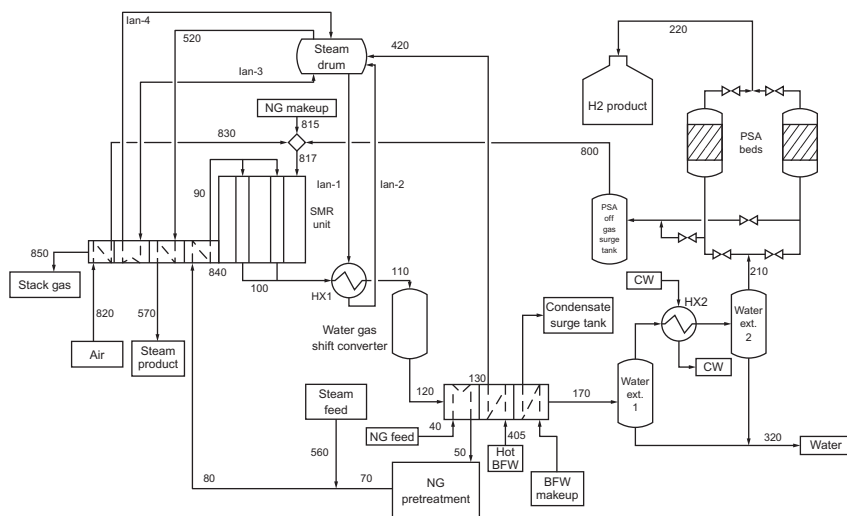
Ian-4
520
Ian-3
Steam drum
420
220
H2 product
PSA beds
NG makeup
815
830
817
800
90
Ian-1
Ian-2
SMR unit
PSA off gas surge tank
850
Stack gas
840
100
HX1
110
210
CW
HX2
Water ext. 2
820
570
Water gas shift converter
Condensate surge tank
Air
Steam product
130
120
170
CW
Water ext. 1
Steam feed
NG feed
40
405
Hot BFW
320
Water
560
50
BFW makeup
80
70
NG pretreatment